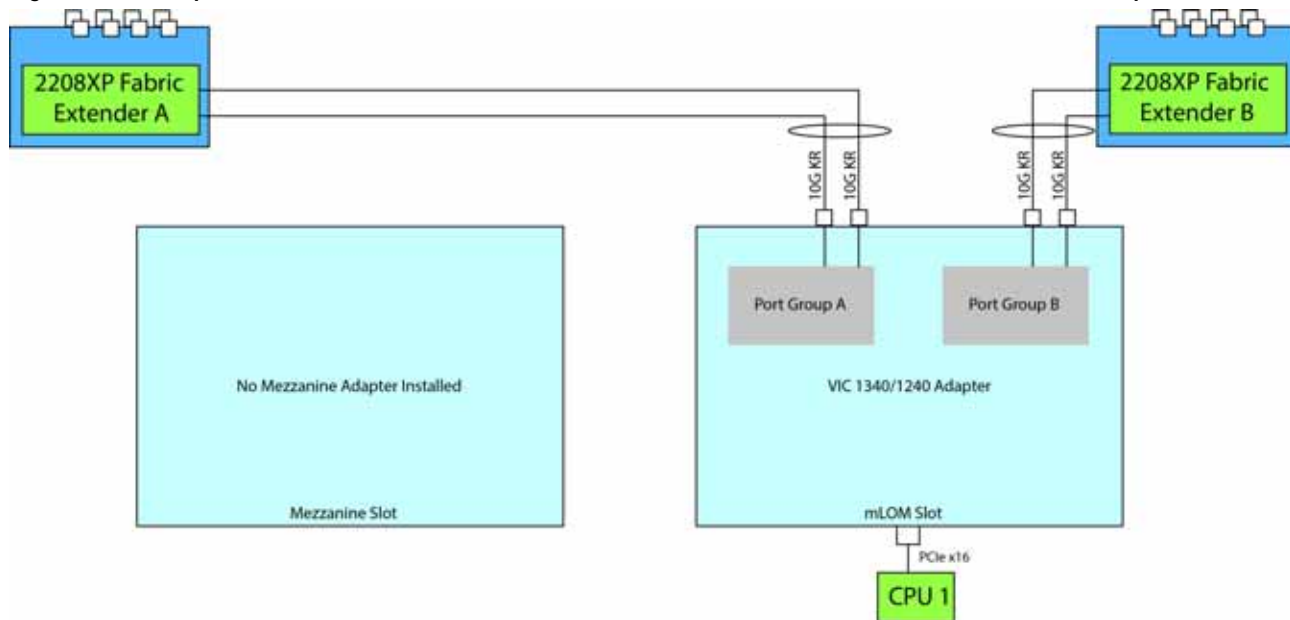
2208XP Fabric Extender A

2208XP Fabric Extender B

10G KR
10G KR
10G KR
10G KR

Port Group A

Port Group B

No Mezzanine Adapter Installed

VIC 1340/1240 Adapter

Mezzanine Slot

mLOM Slot

PCIe x16

CPU 1